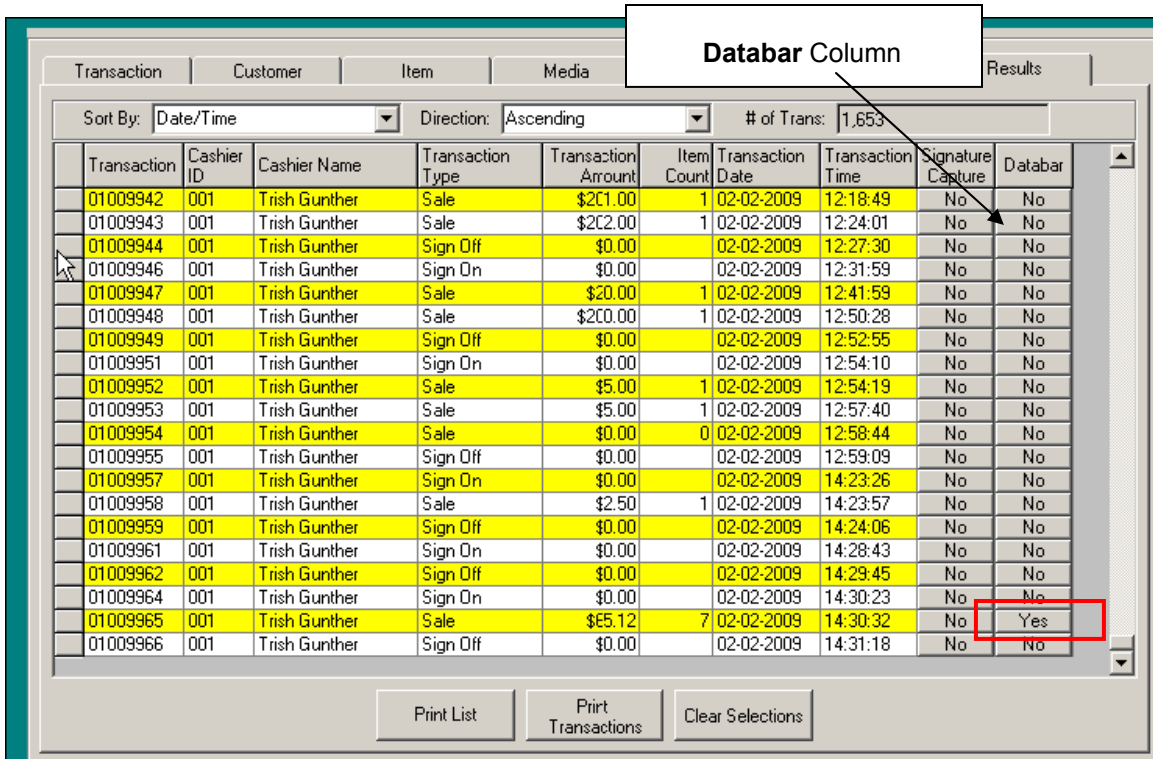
Transaction | Customer | Item | Media | Results

**Databar** Column

Sort By: Date/Time

Direction: Ascending

# of Trans: 1,653

| Transaction | Cashier ID | Cashier Name | Transaction Type | Transaction Amount | Item Count | Transaction Date | Transaction Time | Signature Capture | Databar |
|---|---|---|---|---|---|---|---|---|---|
| 01009942 | 001 | Trish Gunther | Sale | \$201.00 | 1 | 02-02-2009 | 12:18:49 | No | No |
| 01009943 | 001 | Trish Gunther | Sale | \$202.00 | 1 | 02-02-2009 | 12:24:01 | No | No |
| 01009944 | 001 | Trish Gunther | Sign Off | \$0.00 | | 02-02-2009 | 12:27:30 | No | No |
| 01009946 | 001 | Trish Gunther | Sign On | \$0.00 | | 02-02-2009 | 12:31:59 | No | No |
| 01009947 | 001 | Trish Gunther | Sale | \$20.00 | 1 | 02-02-2009 | 12:41:59 | No | No |
| 01009948 | 001 | Trish Gunther | Sale | \$200.00 | 1 | 02-02-2009 | 12:50:28 | No | No |
| 01009949 | 001 | Trish Gunther | Sign Off | \$0.00 | | 02-02-2009 | 12:52:55 | No | No |
| 01009951 | 001 | Trish Gunther | Sign On | \$0.00 | | 02-02-2009 | 12:54:10 | No | No |
| 01009952 | 001 | Trish Gunther | Sale | \$5.00 | 1 | 02-02-2009 | 12:54:19 | No | No |
| 01009953 | 001 | Trish Gunther | Sale | \$5.00 | 1 | 02-02-2009 | 12:57:40 | No | No |
| 01009954 | 001 | Trish Gunther | Sale | \$0.00 | 0 | 02-02-2009 | 12:58:44 | No | No |
| 01009955 | 001 | Trish Gunther | Sign Off | \$0.00 | | 02-02-2009 | 12:59:09 | No | No |
| 01009957 | 001 | Trish Gunther | Sign On | \$0.00 | | 02-02-2009 | 14:23:26 | No | No |
| 01009958 | 001 | Trish Gunther | Sale | \$2.50 | 1 | 02-02-2009 | 14:23:57 | No | No |
| 01009959 | 001 | Trish Gunther | Sign Off | \$0.00 | | 02-02-2009 | 14:24:06 | No | No |
| 01009961 | 001 | Trish Gunther | Sign On | \$0.00 | | 02-02-2009 | 14:28:43 | No | No |
| 01009962 | 001 | Trish Gunther | Sign Off | \$0.00 | | 02-02-2009 | 14:29:45 | No | No |
| 01009964 | 001 | Trish Gunther | Sign On | \$0.00 | | 02-02-2009 | 14:30:23 | No | No |
| 01009965 | 001 | Trish Gunther | Sale | \$65.12 | 7 | 02-02-2009 | 14:30:32 | No | Yes |
| 01009966 | 001 | Trish Gunther | Sign Off | \$0.00 | | 02-02-2009 | 14:31:18 | No | No |

Print List | Print Transactions | Clear Selections